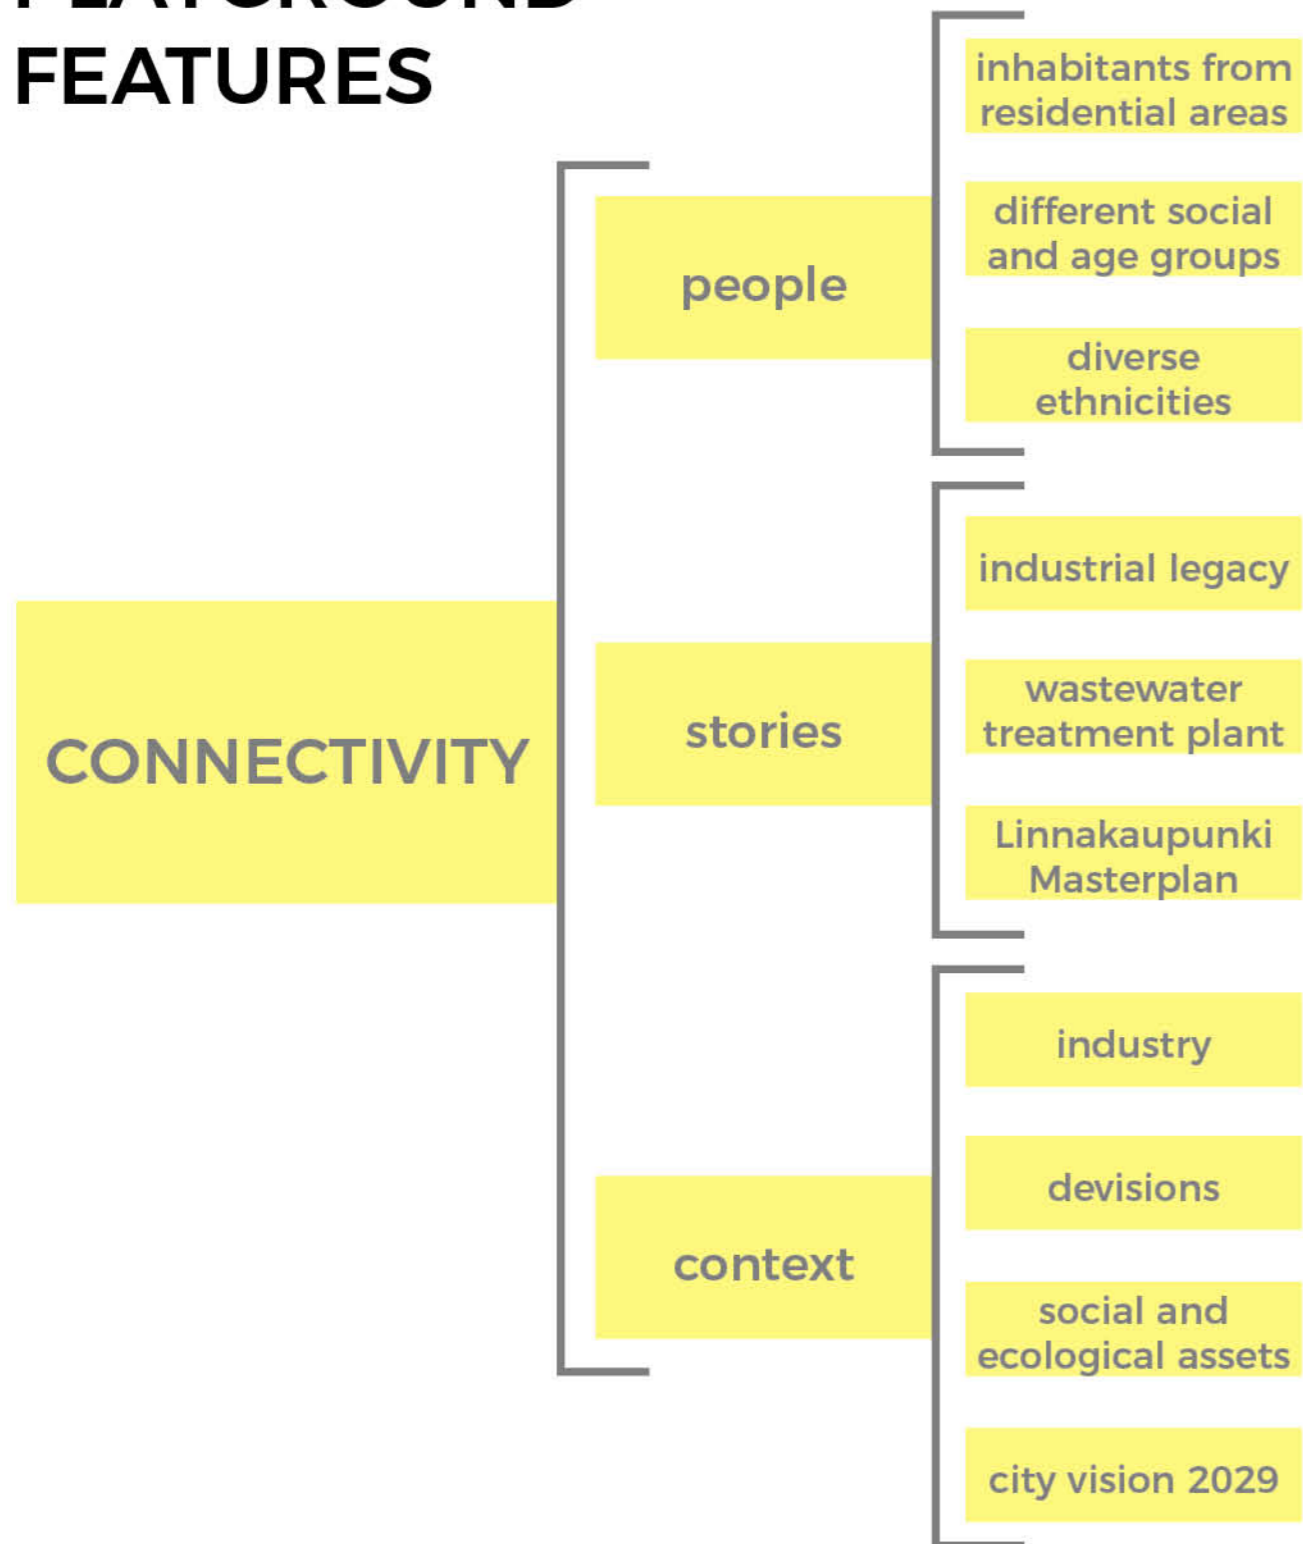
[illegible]
FEATURES

CONNECTIVITY

people

inhabitants from residential areas

different social and age groups

diverse ethnicities

stories

industrial legacy

wastewater treatment plant

Linnakaupunki Masterplan

context

industry

devisions

social and ecological assets

city vision 2029